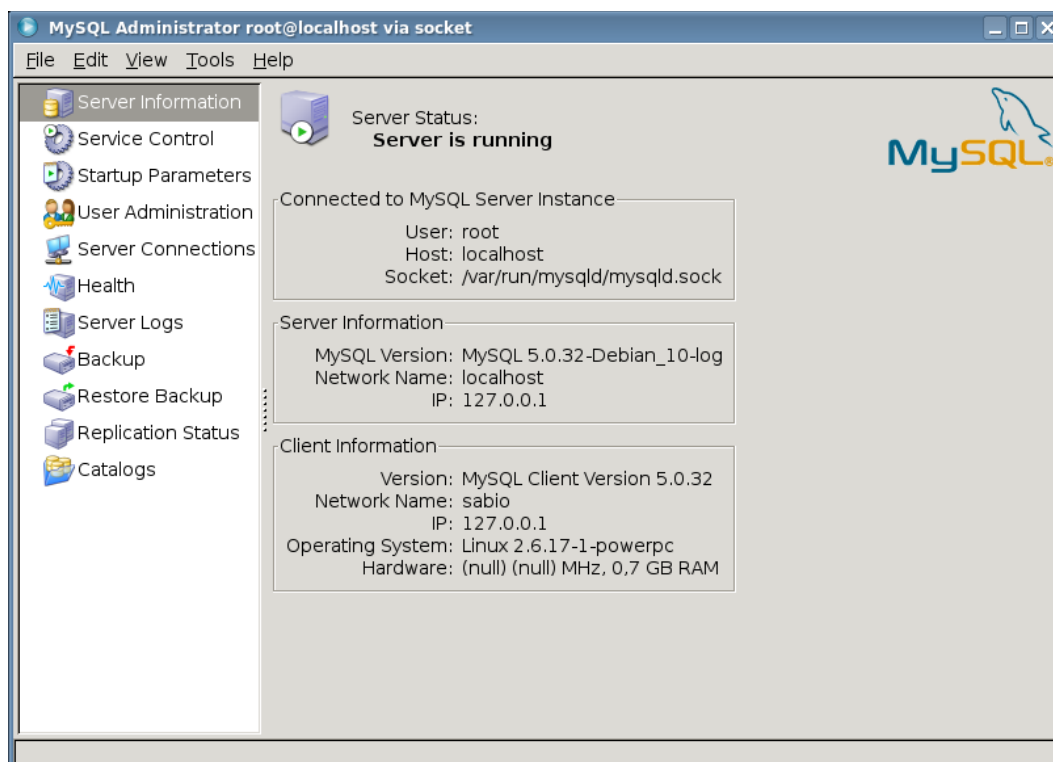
MySQL Administrator root@localhost via socket

File Edit View Tools Help

Server Information
Service Control
Startup Parameters
User Administration
Server Connections
Health
Server Logs
Backup
Restore Backup
Replication Status
Catalogs

Server Status:
Server is running

MySQL

Connected to MySQL Server Instance
User: root
Host: localhost
Socket: /var/run/mysqld/mysqld.sock

Server Information
MySQL Version: MySQL 5.0.32-Debian_10-log
Network Name: localhost
IP: 127.0.0.1

Client Information
Version: MySQL Client Version 5.0.32
Network Name: sabio
IP: 127.0.0.1
Operating System: Linux 2.6.17-1-powerpc
Hardware: (null) (null) MHz, 0,7 GB RAM